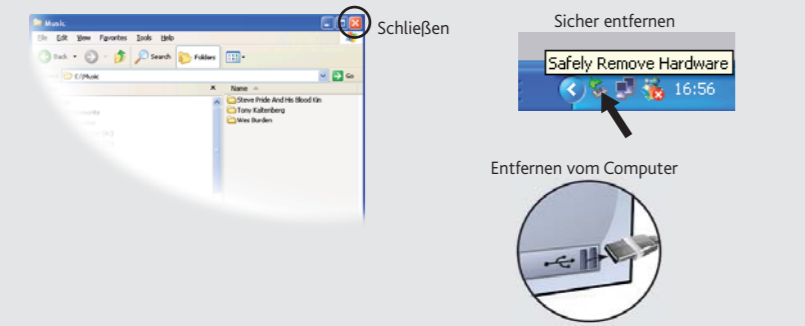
Music

File Edit View Favorites Tools Help

Back Search Folders

E:\Music Go

Name

Steve Pride And His Blood Kin

Tony Kaltenberg

Wes Burden

Schließen

Sicher entfernen

Safely Remove Hardware

16:56

Entfernen vom Computer